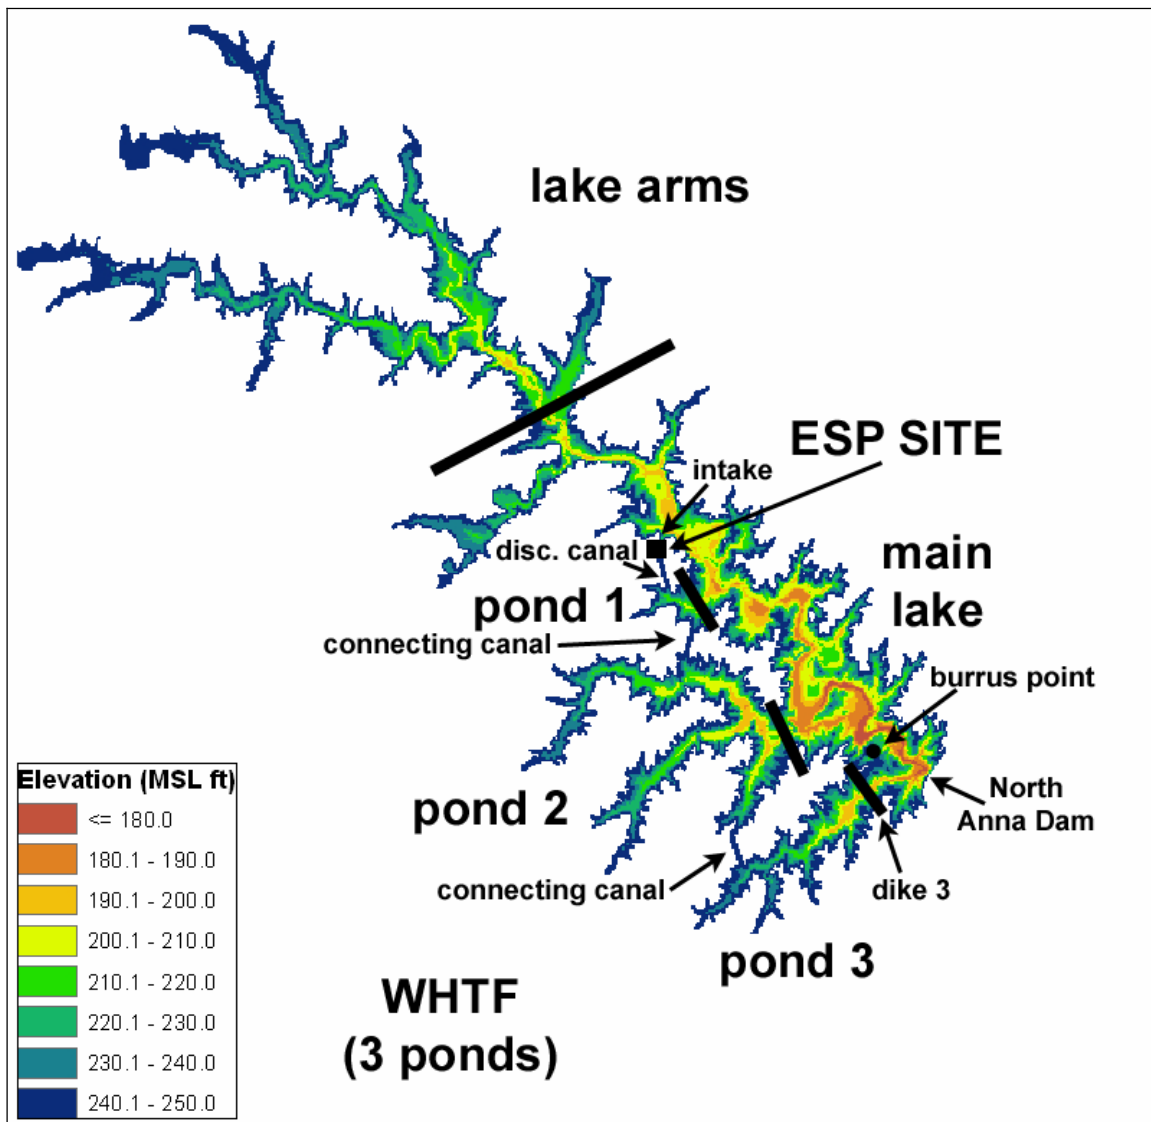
lake arms

ESP SITE

intake

disc. canal

main lake

pond 1

connecting canal

burrus point

North Anna Dam

pond 2

dike 3

connecting canal

pond 3

WHTF (3 ponds)

Elevation (MSL ft)

<= 180.0
180.1 - 190.0
190.1 - 200.0
200.1 - 210.0
210.1 - 220.0
220.1 - 230.0
230.1 - 240.0
240.1 - 250.0